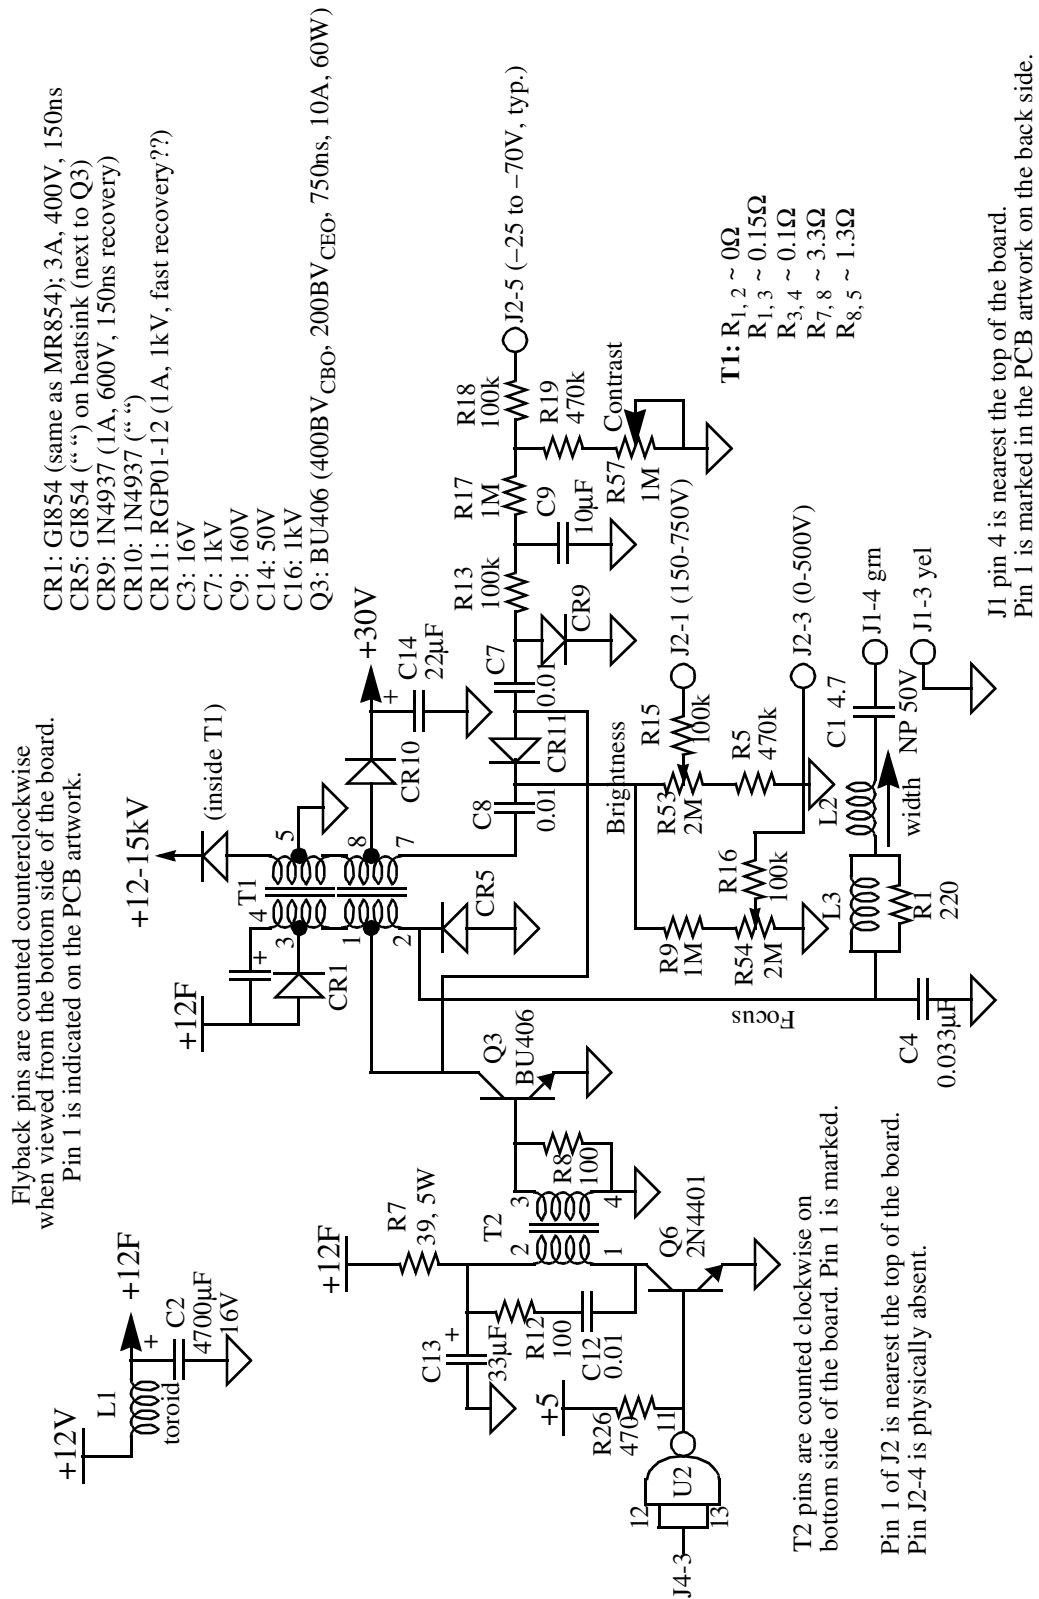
Flyback pins are counted counterclockwise when viewed from the bottom side of the board. Pin 1 is indicated on the PCB artwork.

CR1: GI854 (same as MR854); 3A, 400V, 150ns
CR5: GI854 ("") on heatsink (next to Q3)
CR9: 1N4937 (1A, 600V, 150ns recovery)
CR10: 1N4937 ("")
CR11: RGP01-12 (1A, 1kV, fast recovery??)
C3: 16V
C7: 1kV
C9: 160V
C14: 50V
C16: 1kV
Q3: BU406 (400BV$_{CBO}$, 200BV$_{CEO}$, 750ns, 10A, 60W)

+12V
L1
toroid
+12F
C2
4700µF
16V

+12-15kV
(inside T1)
5
8
7
T1
4
3
1
2
+12F
CR1
CR5
CR10
+30V
C14
22µF
C8
0.01
CR11
C7
0.01
CR9
R13
100k
R17
1M
C9
10µF
R18
100k
R19
470k
Contrast
R57
1M
J2-5 (−25 to −70V, typ.)

T1: R$_{1,2}$ ~ 0Ω
R$_{1,3}$ ~ 0.15Ω
R$_{3,4}$ ~ 0.1Ω
R$_{7,8}$ ~ 3.3Ω
R$_{8,5}$ ~ 1.3Ω

Brightness
R15
100k
J2-1 (150-750V)
R53
2M
R5
470k
J2-3 (0-500V)
R16
100k
R9
1M
R54
2M
L3
L2
width
C1 4.7
NP 50V
J1-4 grn
J1-3 yel
R1
220
Focus
C4
0.033µF

Q3
BU406
R8
100
T2
3
4
2
1
Q6
2N4401
R7
39, 5W
+12F
C13
33µF
R12
100
C12
0.01
+5
R26
470
11
U2
12
13
J4-3

T2 pins are counted clockwise on bottom side of the board. Pin 1 is marked.

Pin 1 of J2 is nearest the top of the board.
Pin J2-4 is physically absent.

J1 pin 4 is nearest the top of the board.
Pin 1 is marked in the PCB artwork on the back side.